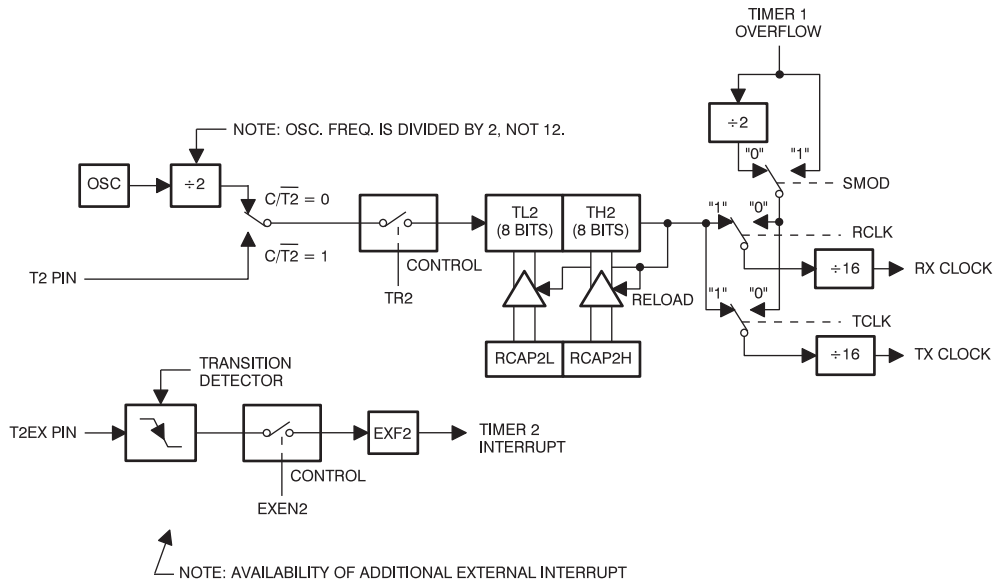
TIMER 1
OVERFLOW

NOTE: OSC. FREQ. IS DIVIDED BY 2, NOT 12.

÷2

"0" "1"

SMOD

OSC

÷2

$C/\overline{T2} = 0$

TL2 (8 BITS)

TH2 (8 BITS)

"1" "0"

RCLK

$C/\overline{T2} = 1$

CONTROL

÷16

RX CLOCK

T2 PIN

TR2

RELOAD

"1" "0"

TCLK

RCAP2L

RCAP2H

÷16

TX CLOCK

TRANSITION
DETECTOR

T2EX PIN

EXF2

TIMER 2
INTERRUPT

CONTROL

EXEN2

NOTE: AVAILABILITY OF ADDITIONAL EXTERNAL INTERRUPT